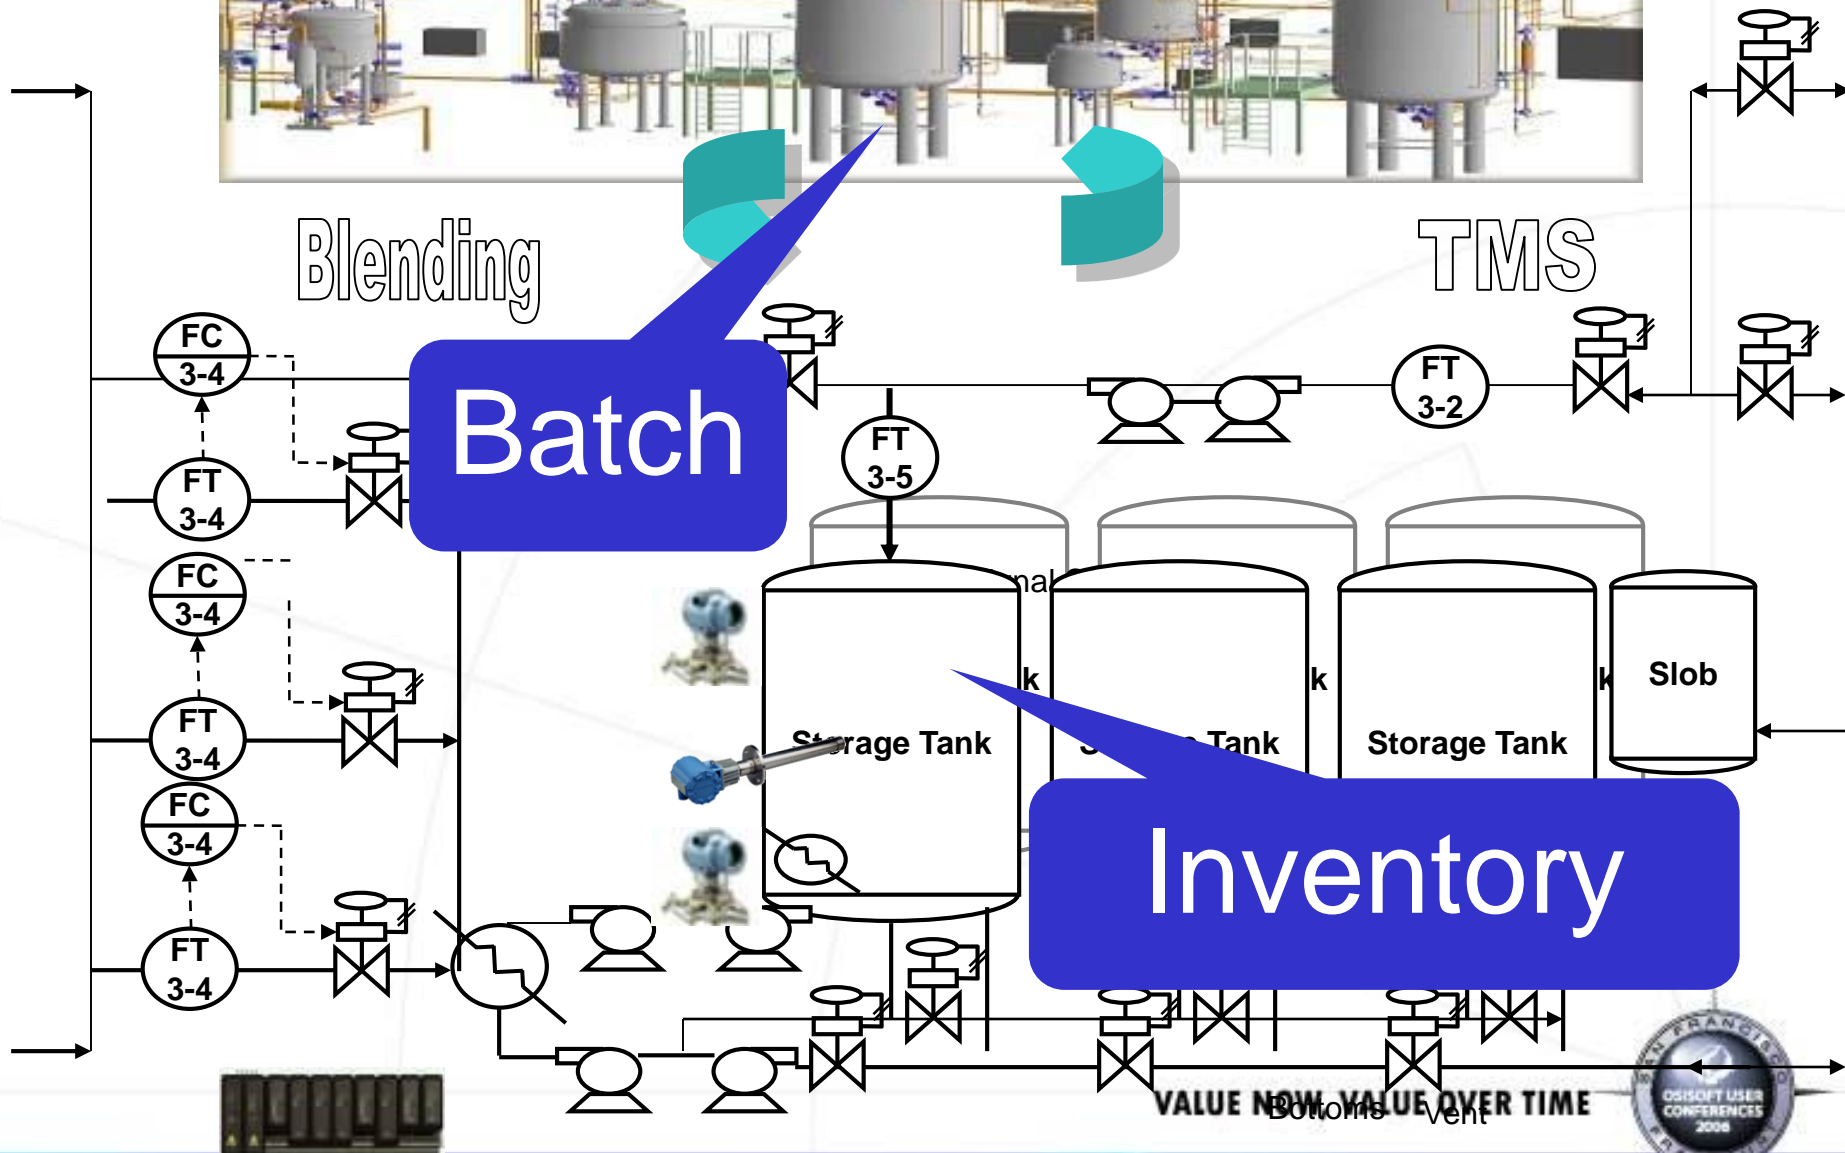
Blending

TMS

FC 3-4

FT 3-4

FC 3-4

FT 3-4

FC 3-4

FT 3-4

Batch

FT 3-5

FT 3-2

St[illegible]rage Tank

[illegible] Tank

Storage Tank

Slob

Inventory

VALUE NOW, VALUE OVER TIME

Bottoms

Vent

OSIsoft USER CONFERENCES 2006